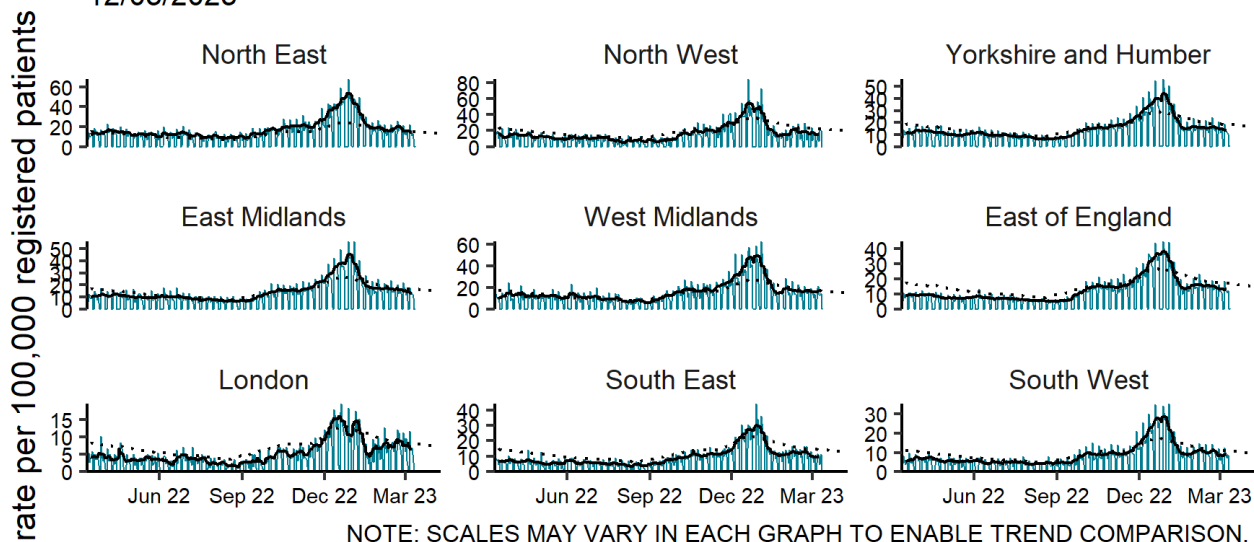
12/03/2023

rate per 100,000 registered patients

North East
60
40
20
0

North West
80
60
40
20
0

Yorkshire and Humber
50
40
30
20
10
0

East Midlands
50
40
30
20
10
0

West Midlands
60
40
20
0

East of England
40
30
20
10
0

London
15
10
5
0
Jun 22
Sep 22
Dec 22
Mar 23

South East
40
30
20
10
0
Jun 22
Sep 22
Dec 22
Mar 23

South West
30
20
10
0
Jun 22
Sep 22
Dec 22
Mar 23

NOTE: SCALES MAY VARY IN EACH GRAPH TO ENABLE TREND COMPARISON.